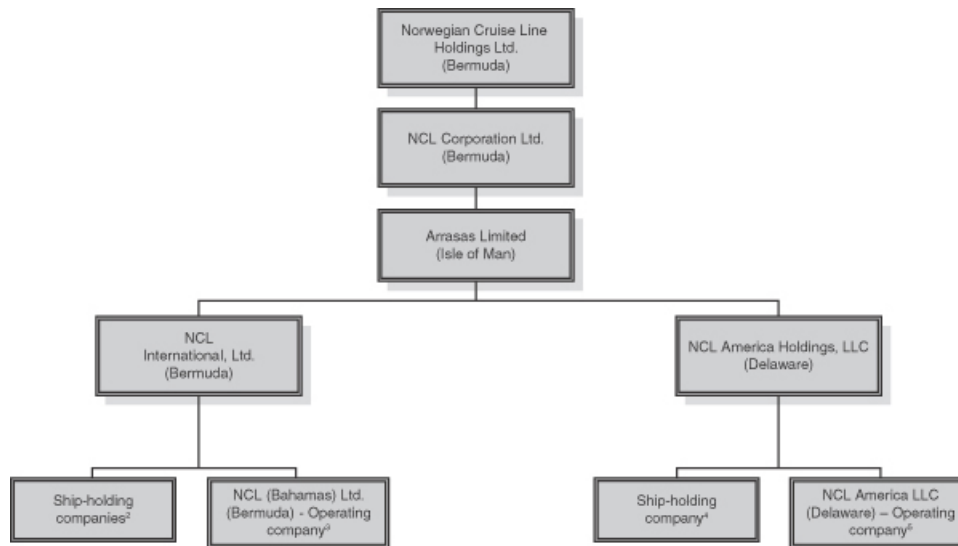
Norwegian Cruise Line Holdings Ltd. (Bermuda)

NCL Corporation Ltd. (Bermuda)

Arrasas Limited (Isle of Man)

NCL International, Ltd. (Bermuda)

NCL America Holdings, LLC (Delaware)

Ship-holding companies$^{2}$

NCL (Bahamas) Ltd. (Bermuda) - Operating company$^{3}$

Ship-holding company$^{4}$

NCL America LLC (Delaware) – Operating company$^{5}$